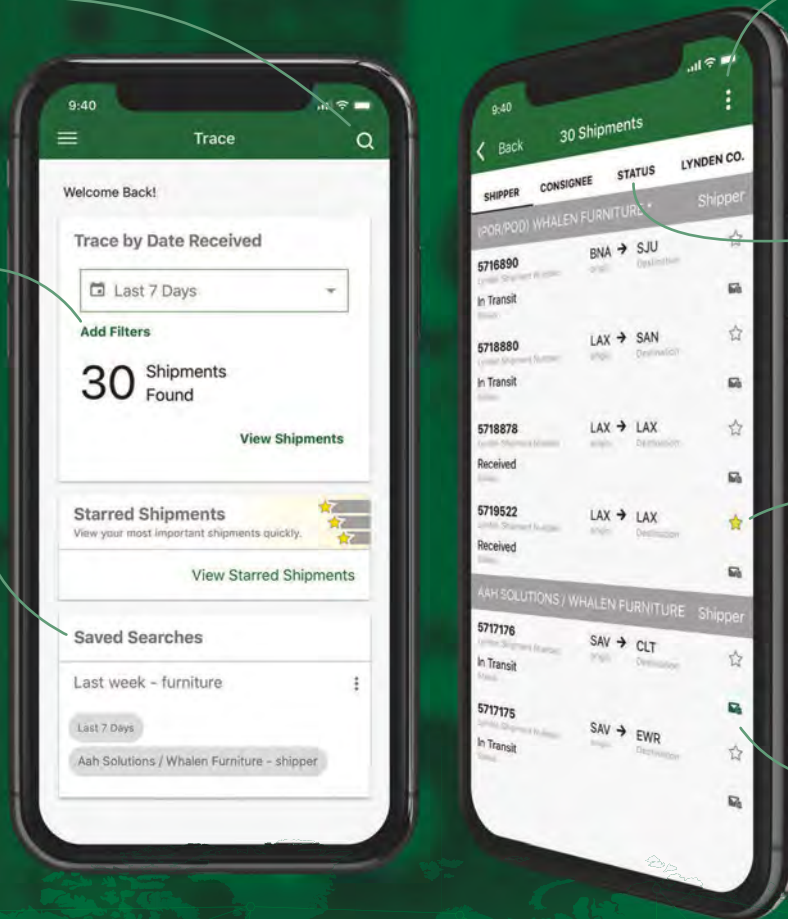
9:40

Trace

Welcome Back!

Trace by Date Received

Last 7 Days

Add Filters

30 Shipments Found

View Shipments

Starred Shipments

View your most important shipments quickly.

View Starred Shipments

Saved Searches

Last week - furniture

Last 7 Days

Aah Solutions / Whalen Furniture - shipper

9:40

Back

30 Shipments

SHIPPER

CONSIGNEE

STATUS

LYNDEN CO.

(POR/POD) WHALEN FURNITURE *

Shipper

5716890

Lynden Shipment Number

BNA → SJU

Origin Destination

In Transit

Status

5718880

Lynden Shipment Number

LAX → SAN

Origin Destination

In Transit

Status

5718878

Lynden Shipment Number

LAX → LAX

Origin Destination

Received

Status

5719522

Lynden Shipment Number

LAX → LAX

Origin Destination

Received

Status

AAH SOLUTIONS / WHALEN FURNITURE

Shipper

5717176

Lynden Shipment Number

SAV → CLT

Origin Destination

In Transit

Status

5717175

Lynden Shipment Number

SAV → EWR

Origin Destination

In Transit

Status